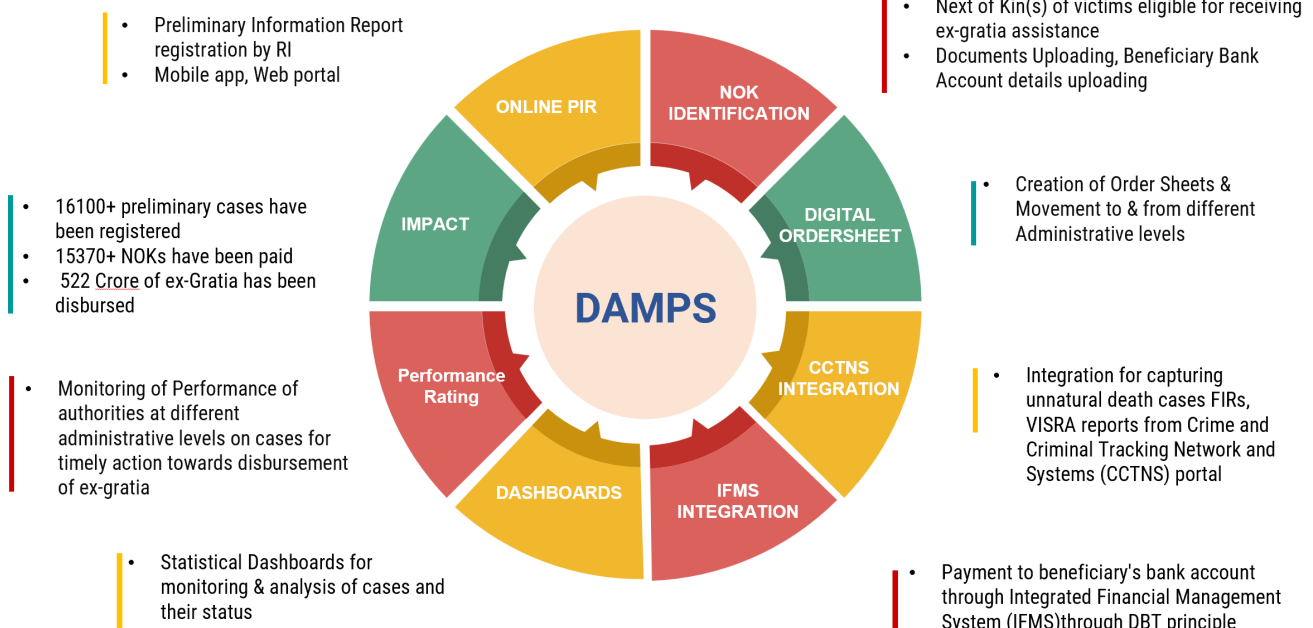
- Preliminary Information Report registration by RI
- Mobile app, Web portal

- Next of Kin(s) of victims eligible for receiving ex-gratia assistance
- Documents Uploading, Beneficiary Bank Account details uploading

ONLINE PIR

NOK IDENTIFICATION

- 16100+ preliminary cases have been registered
- 15370+ NOKs have been paid
- 522 Crore of ex-Gratia has been disbursed

IMPACT

DIGITAL ORDERSHEET

- Creation of Order Sheets & Movement to & from different Administrative levels

DAMPS

- Monitoring of Performance of authorities at different administrative levels on cases for timely action towards disbursement of ex-gratia

Performance Rating

CCTNS INTEGRATION

- Integration for capturing unnatural death cases FIRs, VISRA reports from Crime and Criminal Tracking Network and Systems (CCTNS) portal

DASHBOARDS

IFMS INTEGRATION

- Statistical Dashboards for monitoring & analysis of cases and their status

- Payment to beneficiary's bank account through Integrated Financial Management System (IFMS)through DBT principle